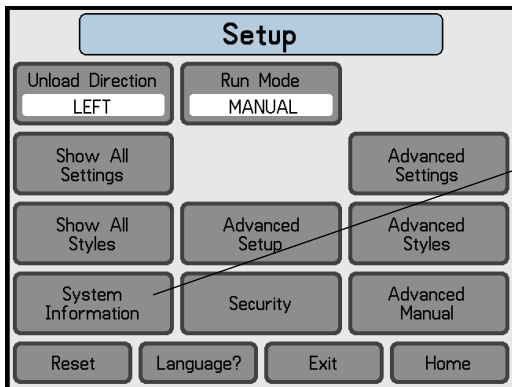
Setup

Unload Direction
LEFT

Run Mode
MANUAL

Show All Settings

Advanced Settings

Show All Styles

Advanced Setup

Advanced Styles

System Information

Security

Advanced Manual

Reset

Language?

Exit

Home